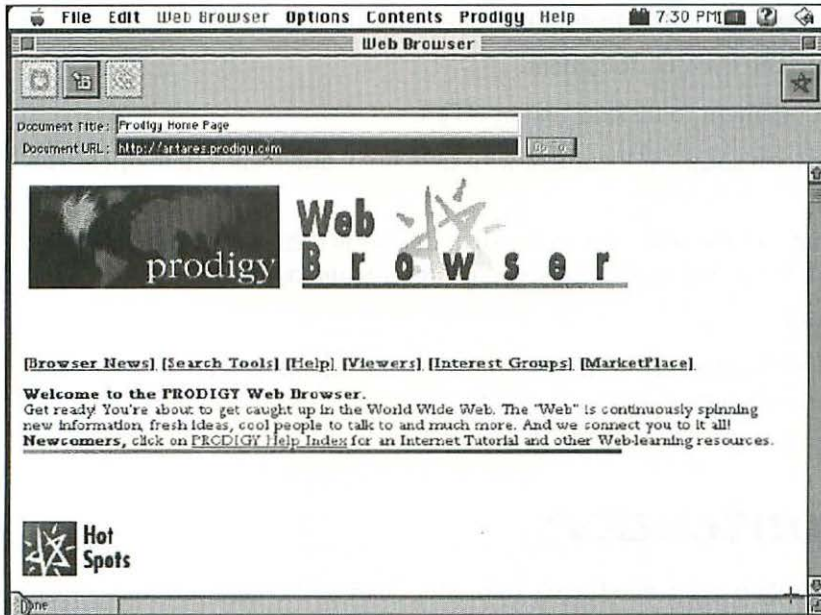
File Edit Web Browser Options Contents Prodigy Help 7:30 PM

Web Browser

Document Title: Prodigy Home Page
Document URL: http://antares.prodigy.com
Go To

prodigy
Web Browser

[Browser News], [Search Tools], [Help], [Viewers], [Interest Groups], [MarketPlace].

Welcome to the PRODIGY Web Browser.
Get ready! You're about to get caught up in the World Wide Web. The "Web" is continuously spinning new information, fresh ideas, cool people to talk to and much more. And we connect you to it all!
Newcomers, click on PRODIGY Help Index for an Internet Tutorial and other Web-learning resources.

Hot Spots

Done